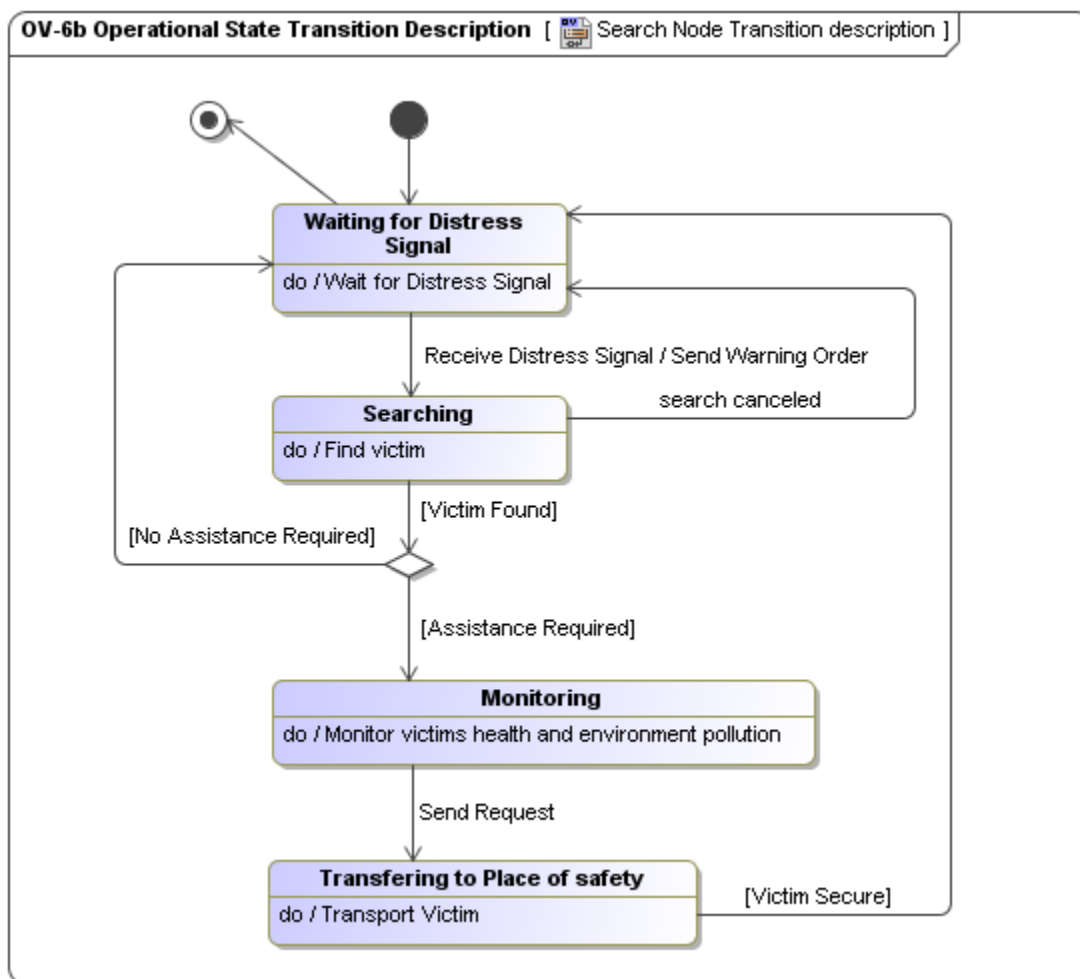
OV-6b Operational State Transition Description [ Search Node Transition description ]

Waiting for Distress Signal
do / Wait for Distress Signal

Receive Distress Signal / Send Warning Order

Searching
do / Find victim

search canceled

[Victim Found]

[No Assistance Required]

[Assistance Required]

Monitoring
do / Monitor victims health and environment pollution

Send Request

Transfering to Place of safety
do / Transport Victim

[Victim Secure]